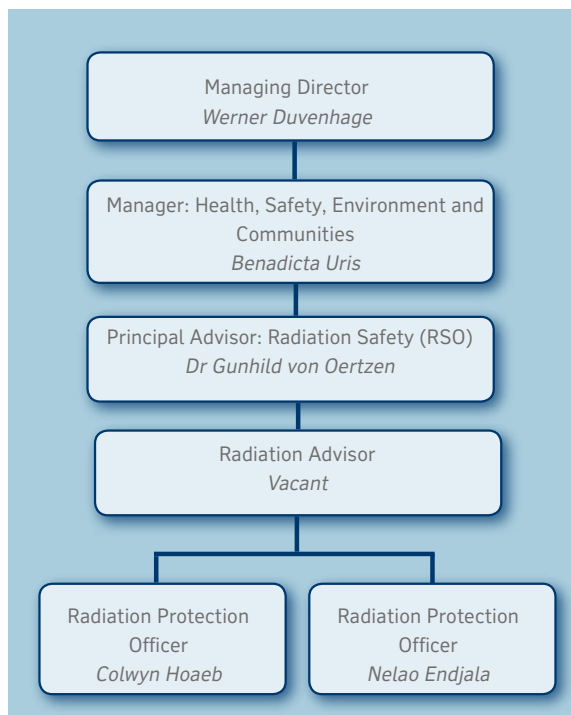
Managing Director
Werner Duvenhage

Manager: Health, Safety, Environment and Communities
Benadicta Uris

Principal Advisor: Radiation Safety (RSO)
Dr Gunhild von Oertzen

Radiation Advisor
Vacant

Radiation Protection Officer
Colwyn Hoaeb

Radiation Protection Officer
Nelao Endjala